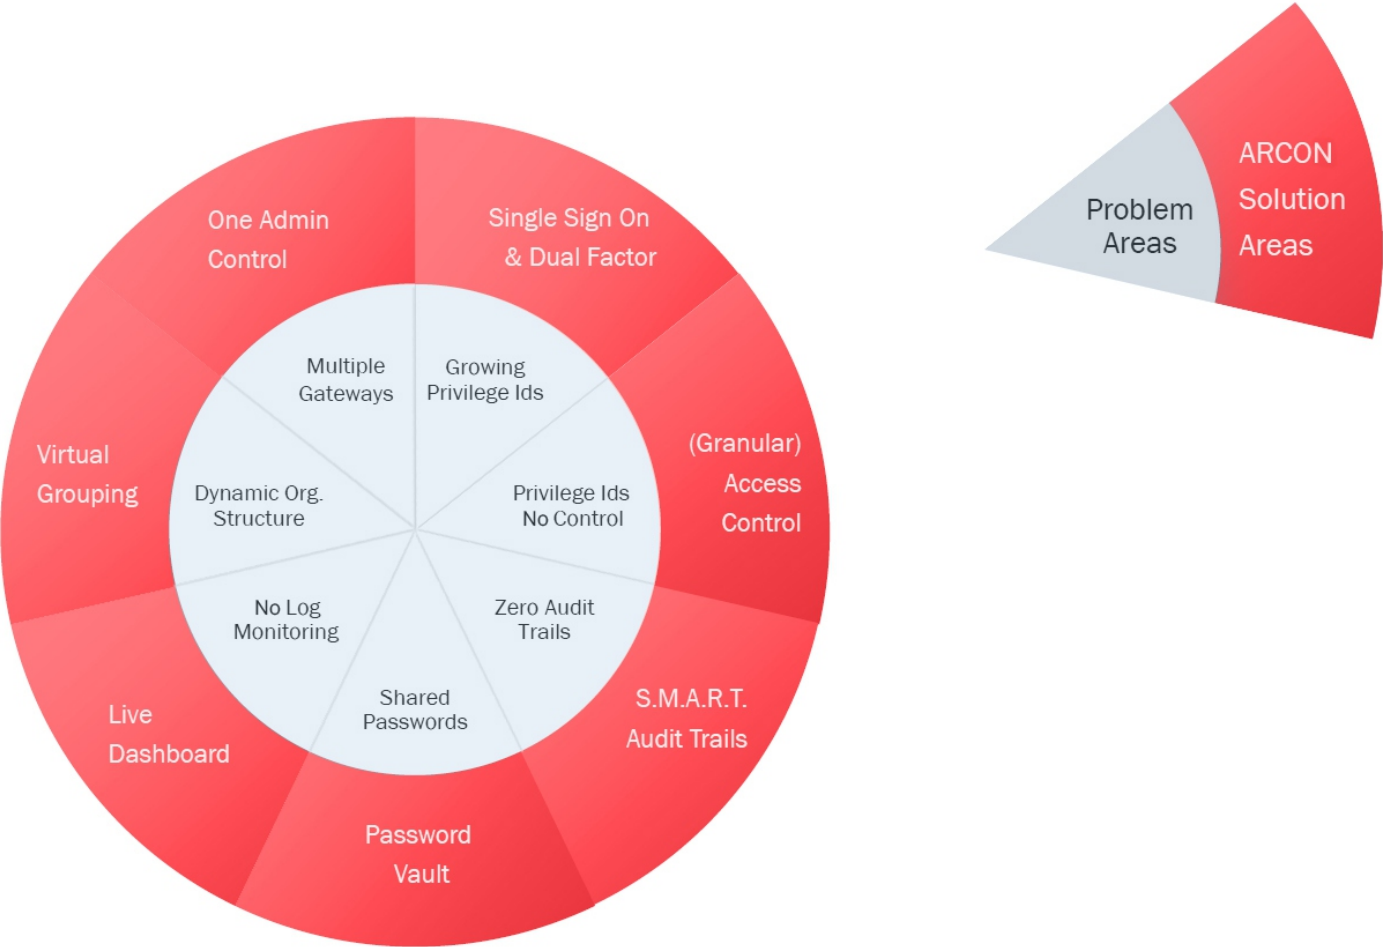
One Admin Control

Single Sign On & Dual Factor

(Granular) Access Control

S.M.A.R.T. Audit Trails

Password Vault

Live Dashboard

Virtual Grouping

Multiple Gateways

Growing Privilege Ids

Privilege Ids No Control

Zero Audit Trails

Shared Passwords

No Log Monitoring

Dynamic Org. Structure

Problem Areas

ARCON Solution Areas